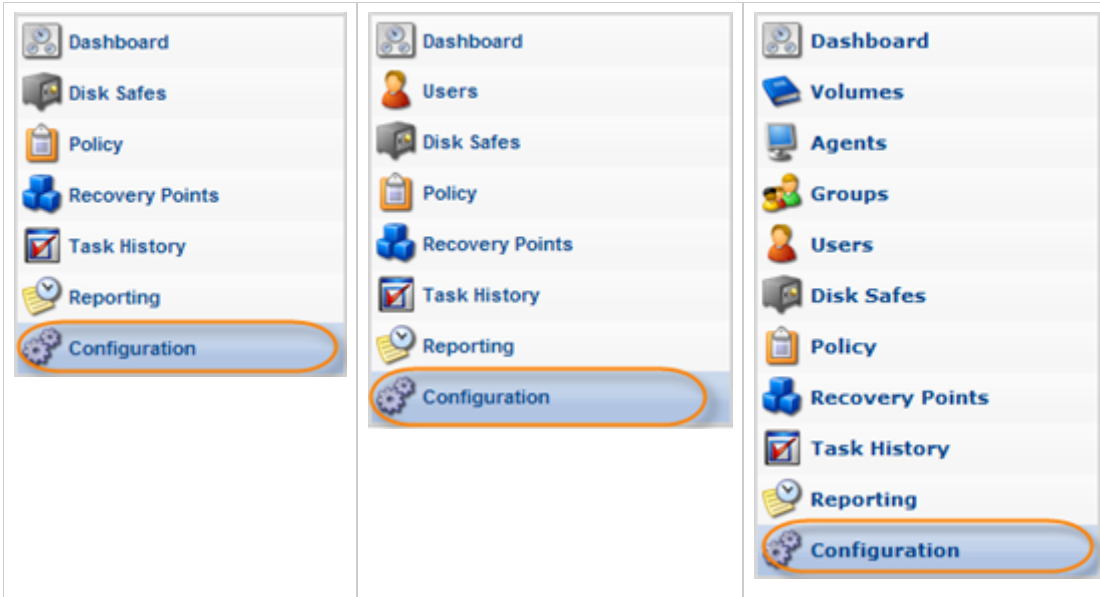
Dashboard
Disk Safes
Policy
Recovery Points
Task History
Reporting
Configuration

Dashboard
Users
Disk Safes
Policy
Recovery Points
Task History
Reporting
Configuration

Dashboard
Volumes
Agents
Groups
Users
Disk Safes
Policy
Recovery Points
Task History
Reporting
Configuration